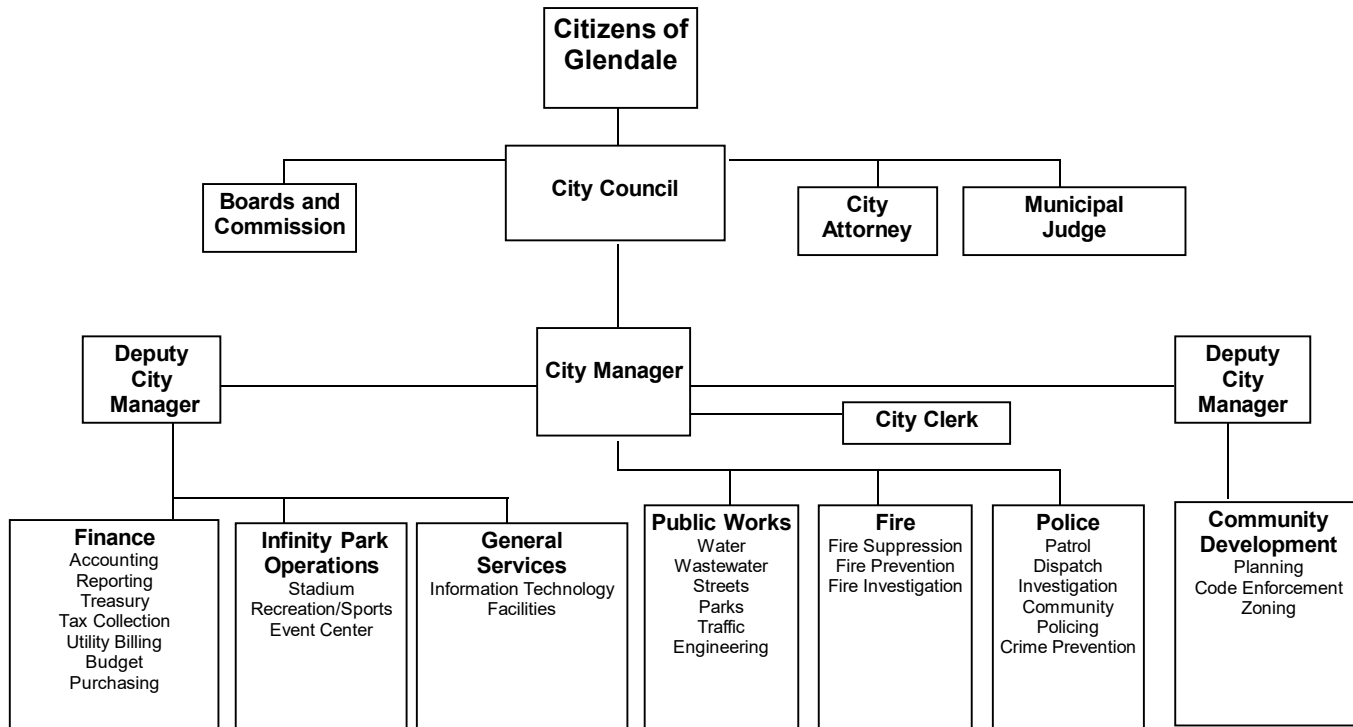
Citizens of Glendale

Boards and Commission

City Council

City Attorney

Municipal Judge

Deputy City Manager

City Manager

City Clerk

Deputy City Manager

Finance
Accounting
Reporting
Treasury
Tax Collection
Utility Billing
Budget
Purchasing

Infinity Park Operations
Stadium
Recreation/Sports
Event Center

General Services
Information Technology
Facilities

Public Works
Water
Wastewater
Streets
Parks
Traffic
Engineering

Fire
Fire Suppression
Fire Prevention
Fire Investigation

Police
Patrol
Dispatch
Investigation
Community
Policing
Crime Prevention

Community Development
Planning
Code Enforcement
Zoning